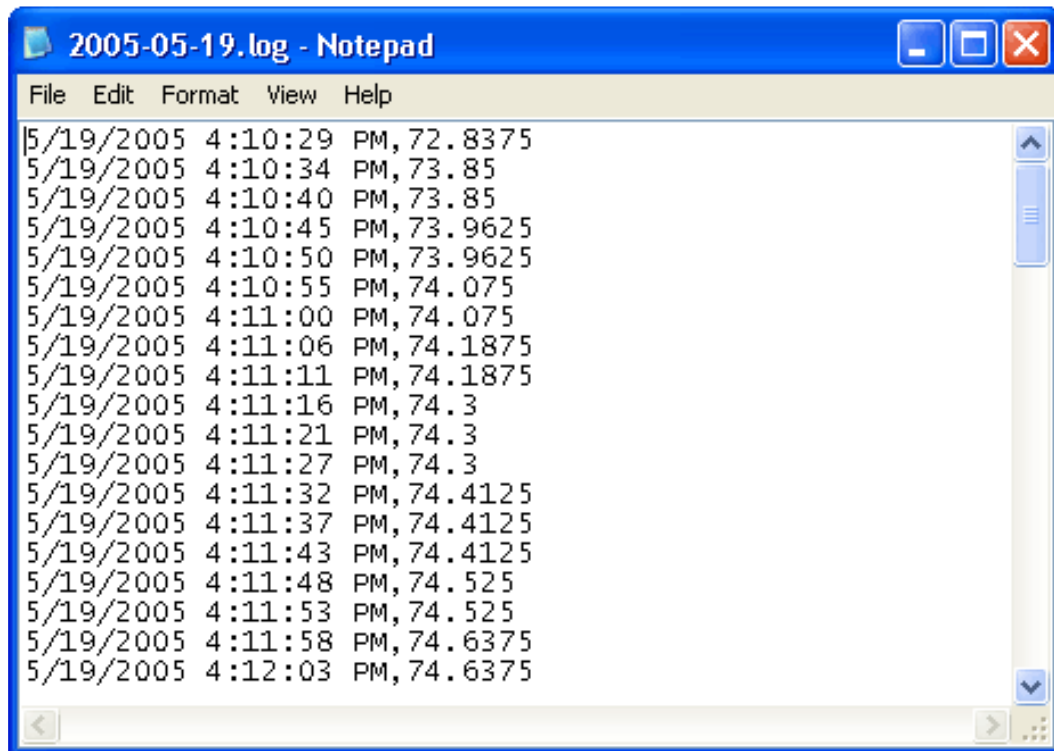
2005-05-19.log - Notepad

File Edit Format View Help

5/19/2005 4:10:29 PM,72.8375
5/19/2005 4:10:34 PM,73.85
5/19/2005 4:10:40 PM,73.85
5/19/2005 4:10:45 PM,73.9625
5/19/2005 4:10:50 PM,73.9625
5/19/2005 4:10:55 PM,74.075
5/19/2005 4:11:00 PM,74.075
5/19/2005 4:11:06 PM,74.1875
5/19/2005 4:11:11 PM,74.1875
5/19/2005 4:11:16 PM,74.3
5/19/2005 4:11:21 PM,74.3
5/19/2005 4:11:27 PM,74.3
5/19/2005 4:11:32 PM,74.4125
5/19/2005 4:11:37 PM,74.4125
5/19/2005 4:11:43 PM,74.4125
5/19/2005 4:11:48 PM,74.525
5/19/2005 4:11:53 PM,74.525
5/19/2005 4:11:58 PM,74.6375
5/19/2005 4:12:03 PM,74.6375